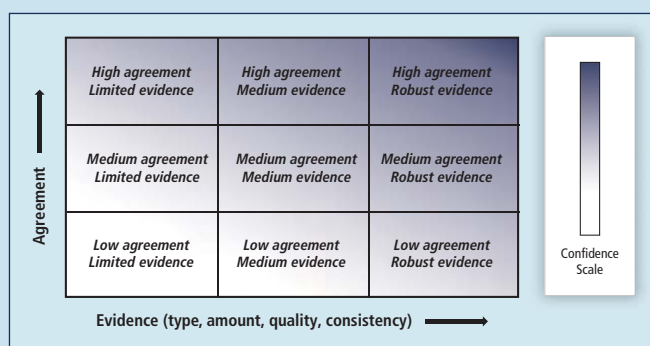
Agreement

| High agreement Limited evidence | High agreement Medium evidence | High agreement Robust evidence |
|---|---|---|
| Medium agreement Limited evidence | Medium agreement Medium evidence | Medium agreement Robust evidence |
| Low agreement Limited evidence | Low agreement Medium evidence | Low agreement Robust evidence |

Evidence (type, amount, quality, consistency)

Confidence Scale